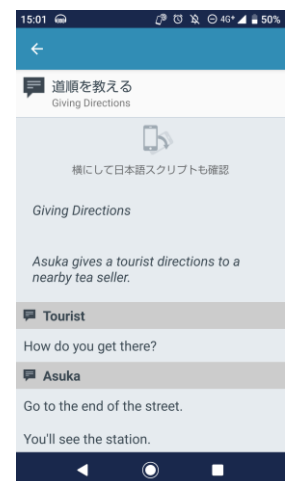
15:01 4G⁺ 50%

←

道順を教える
Giving Directions

横にして日本語スクリプトも確認

Giving Directions

Asuka gives a tourist directions to a nearby tea seller.

Tourist

How do you get there?

Asuka

Go to the end of the street.

You'll see the station.